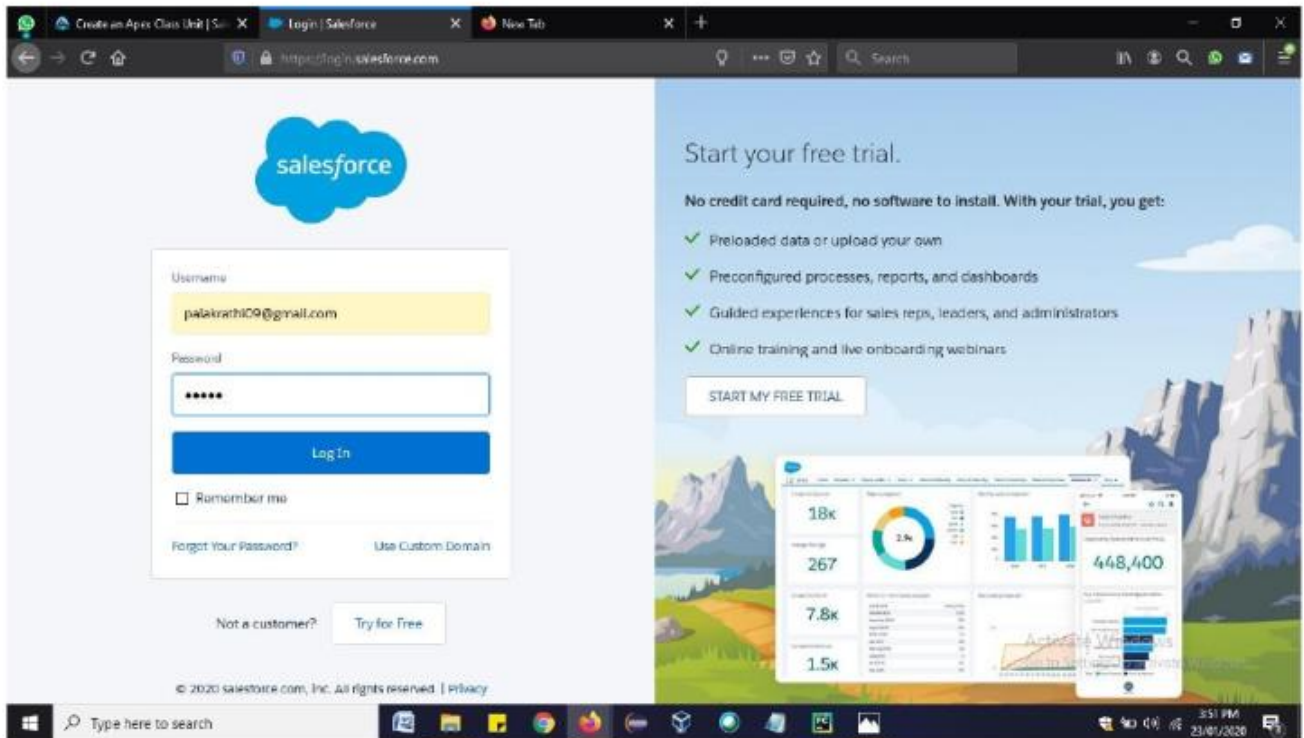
Create an Apex Class Unit | Sa
Login | Salesforce
New Tab

https://login.salesforce.com
Search

salesforce

Username
palakrathi09@gmail.com
Password
•••••
Log In
Remember me
Forgot Your Password?
Use Custom Domain

Not a customer?
Try for Free

© 2020 salesforce.com, Inc. All rights reserved. | Privacy

Start your free trial.

No credit card required, no software to install. With your trial, you get:

✓ Preloaded data or upload your own
✓ Preconfigured processes, reports, and dashboards
✓ Guided experiences for sales reps, leaders, and administrators
✓ Online training and live onboarding webinars

START MY FREE TRIAL

18K
267
7.8K
1.5K
448,400

Activate Windows
Go to Settings to activate Windows.

Type here to search
3:51 PM
23/01/2020